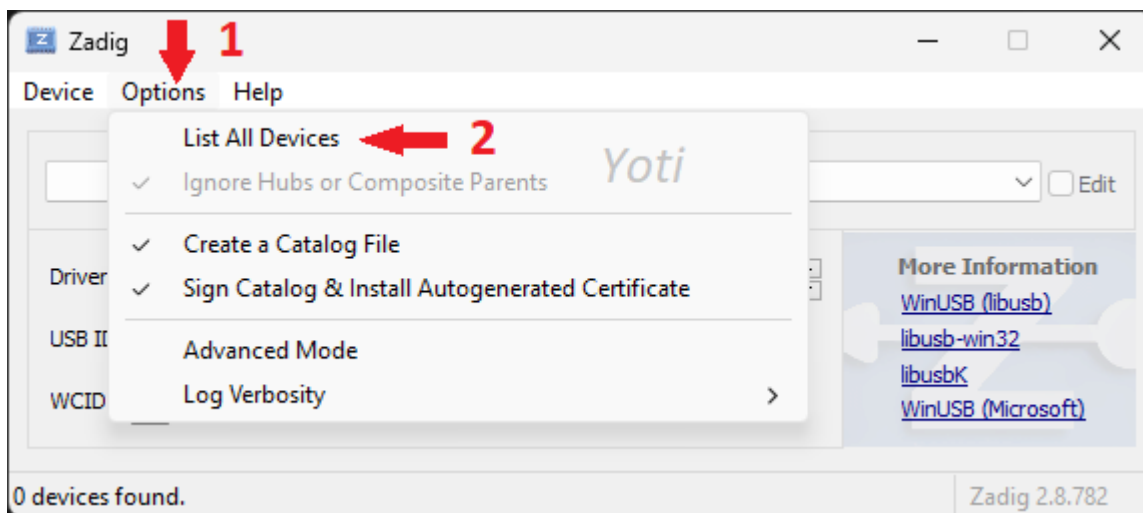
Zadig 1

Device Options Help

List All Devices 2

Ignore Hubs or Composite Parents

Yoti

Edit

Create a Catalog File

Sign Catalog & Install Autogenerated Certificate

Advanced Mode

Log Verbosity

Driver

USB II

WCID

More Information

WinUSB (libusb)

libusb-win32

libusbK

WinUSB (Microsoft)

0 devices found.

Zadig 2.8.782